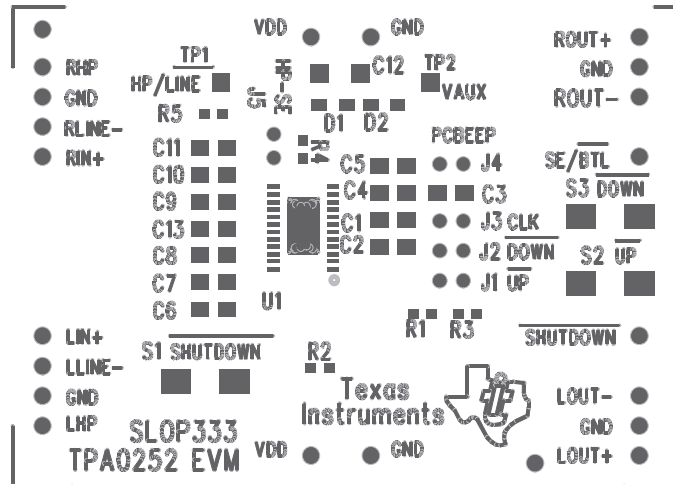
VDD
GND
RHP
GND
RLINE-
RIN+
TP1
HP/LINE
R5
HP-SE
J5
C12
TP2
VAUX
D1
D2
ROUT+
GND
ROUT-
PCBEEP
R4
C11
C10
C9
C13
C8
C7
C6
C5
C4
C1
C2
J4
C3
J3
J2
J1
CLK
DOWN
UP
SE/BTL
S3
DOWN
S2
UP
U1
R1
R3
SHUTDOWN
LIN+
LLINE-
GND
LHP
S1
SHUTDOWN
R2
Texas
Instruments
LOUT-
GND
LOUT+
SLOP333
TPA0252 EVM
VDD
GND